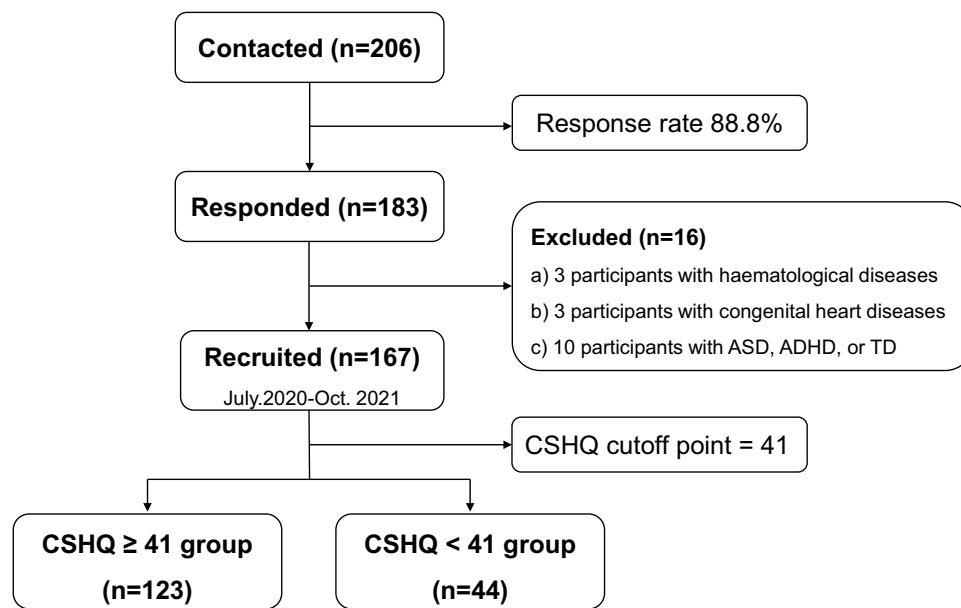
Contacted (n=206)

Response rate 88.8%

Responded (n=183)

Excluded (n=16)

a) 3 participants with haematological diseases

b) 3 participants with congenital heart diseases

c) 10 participants with ASD, ADHD, or TD

Recruited (n=167)

July.2020-Oct. 2021

CSHQ cutoff point = 41

CSHQ ≥ 41 group

(n=123)

CSHQ < 41 group

(n=44)